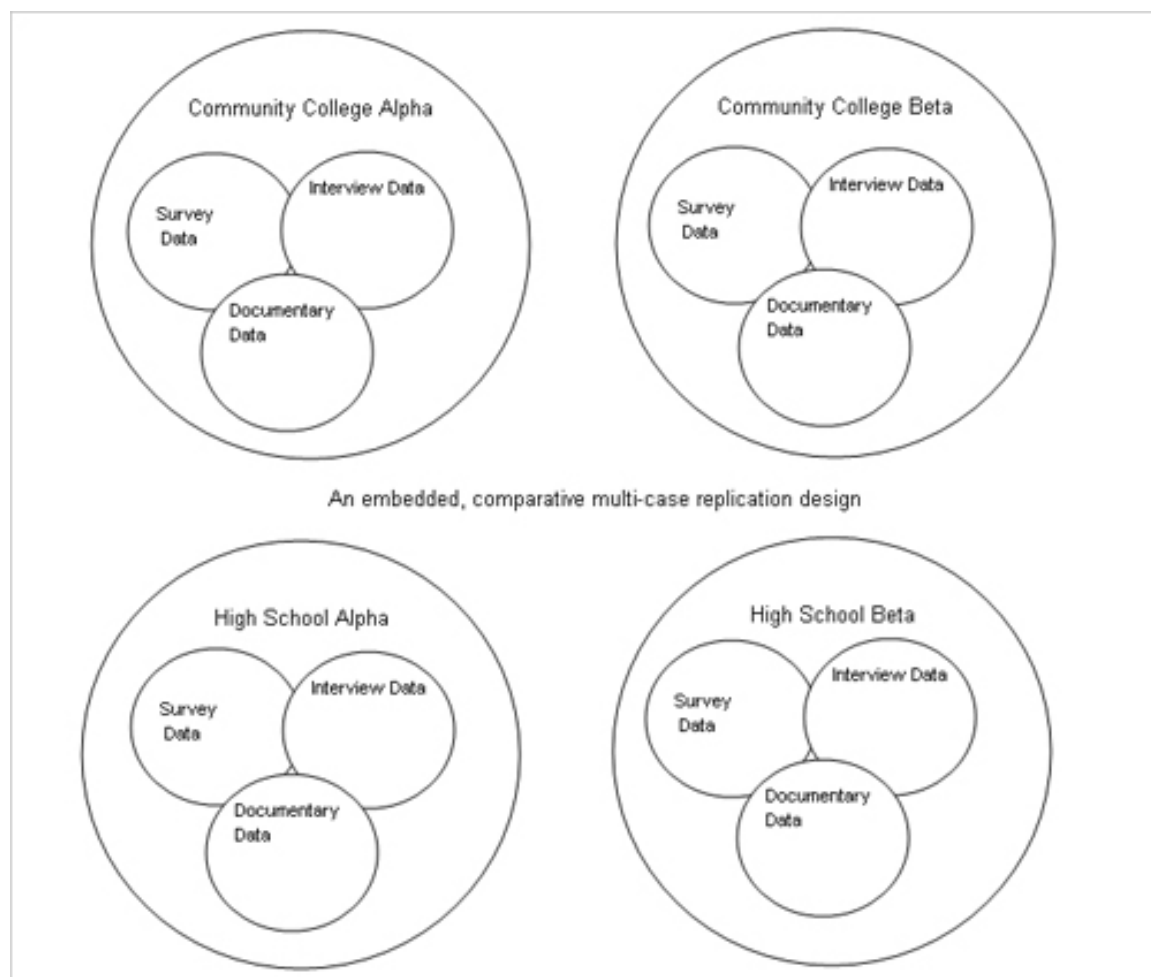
Community College Alpha

Survey Data

Interview Data

Documentary Data

Community College Beta

Survey Data

Interview Data

Documentary Data

An embedded, comparative multi-case replication design

High School Alpha

Survey Data

Interview Data

Documentary Data

High School Beta

Survey Data

Interview Data

Documentary Data